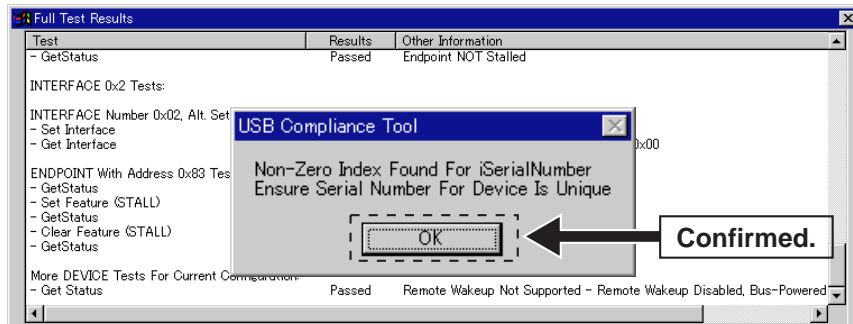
Full Test Results

| Test | Results | Other Information |
|---|---|---|
| - GetStatus | Passed | Endpoint NOT Stalled |

INTERFACE 0x2 Tests:

INTERFACE Number 0x02, Alt. Set
- Set Interface
- Get Interface

ENDPOINT With Address 0x83 Tes
- GetStatus
- Set Feature (STALL)
- GetStatus
- Clear Feature (STALL)
- GetStatus

More DEVICE Tests For Current Configuration:
- Get Status Passed Remote Wakeup Not Supported - Remote Wakeup Disabled, Bus-Powered

0x00

USB Compliance Tool

Non-Zero Index Found For iSerialNumber
Ensure Serial Number For Device Is Unique

OK

Confirmed.